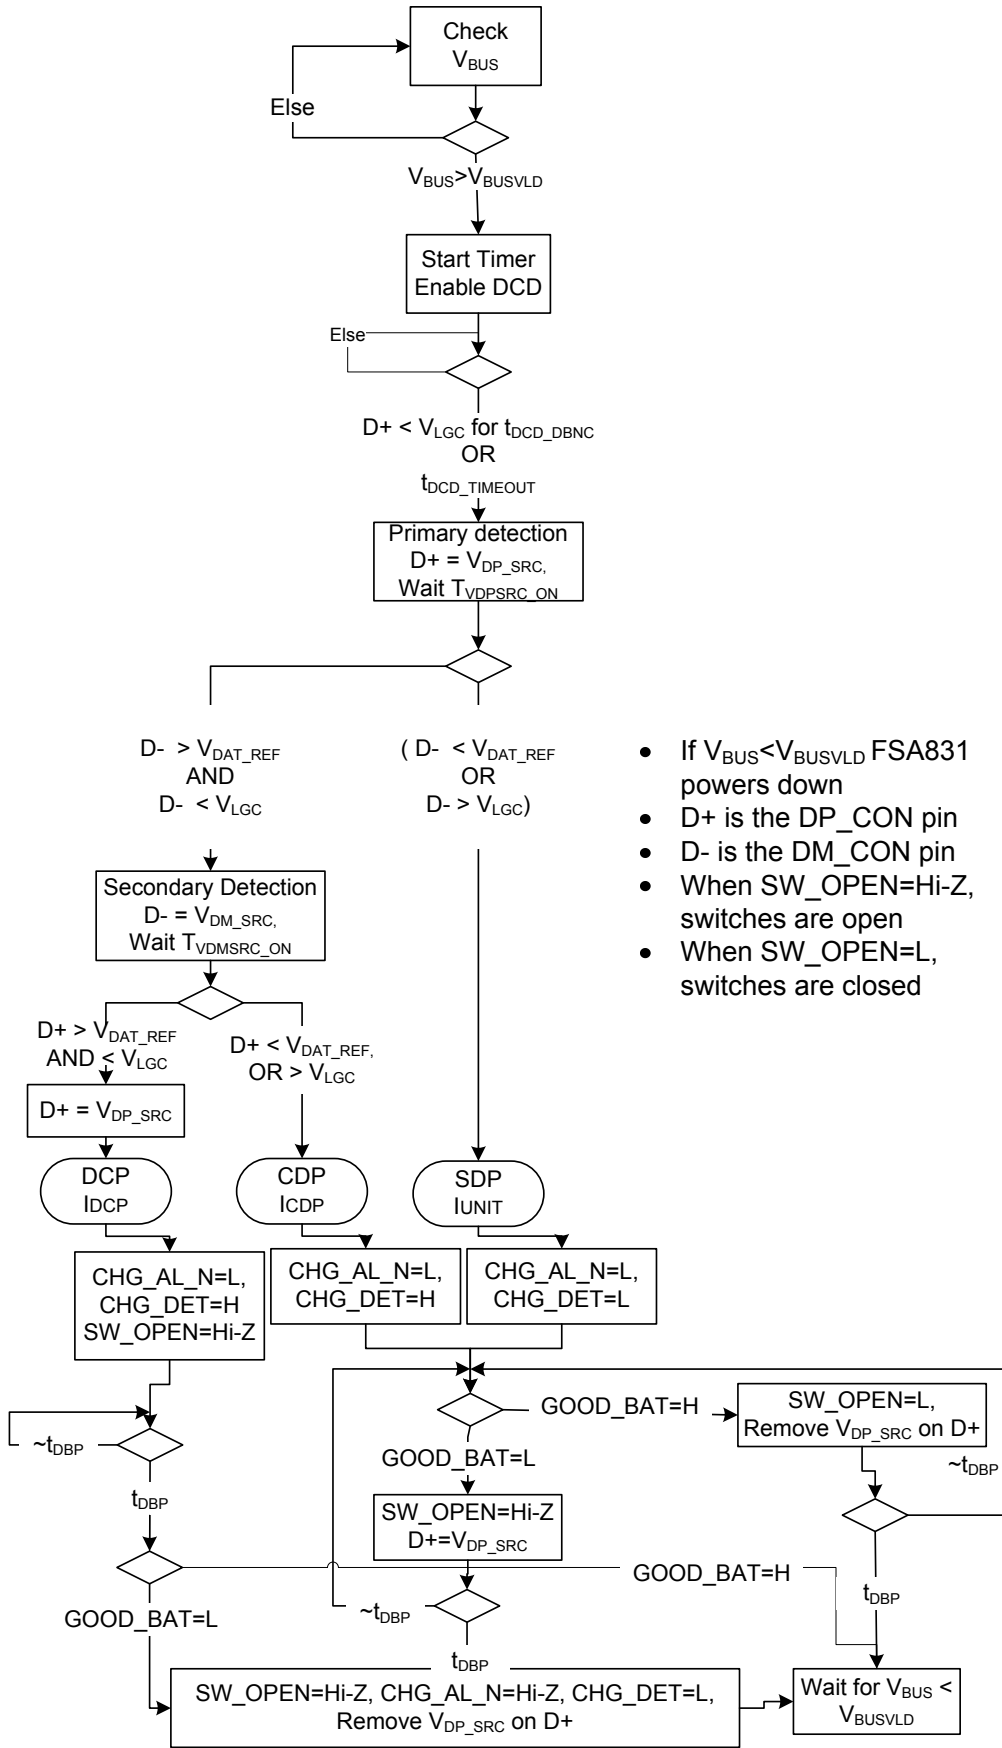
Check $V_{BUS}$

Else

$V_{BUS}>V_{BUSVLD}$

Start Timer Enable DCD

Else

D+ < $V_{LGC}$ for $t_{DCD\_DBNC}$ OR $t_{DCD\_TIMEOUT}$

Primary detection D+ = $V_{DP\_SRC,}$ Wait $T_{VDPSRC\_ON}$

D- > $V_{DAT\_REF}$ AND D- < $V_{LGC}$

( D- < $V_{DAT\_REF}$ OR D- > $V_{LGC}$)

- If $V_{BUS}$<$V_{BUSVLD}$ FSA831 powers down
- D+ is the DP_CON pin
- D- is the DM_CON pin
- When SW_OPEN=Hi-Z, switches are open
- When SW_OPEN=L, switches are closed

Secondary Detection D- = $V_{DM\_SRC,}$ Wait $T_{VDMSRC\_ON}$

D+ > $V_{DAT\_REF}$ AND < $V_{LGC}$

D+ < $V_{DAT\_REF,}$ OR > $V_{LGC}$

D+ = $V_{DP\_SRC}$

DCP IDCP

CDP ICDP

SDP IUNIT

CHG_AL_N=L, CHG_DET=H SW_OPEN=Hi-Z

CHG_AL_N=L, CHG_DET=H

CHG_AL_N=L, CHG_DET=L

~$t_{DBP}$

$t_{DBP}$

GOOD_BAT=H

SW_OPEN=L, Remove $V_{DP\_SRC}$ on D+

~$t_{DBP}$

GOOD_BAT=L

SW_OPEN=Hi-Z D+=$V_{DP\_SRC}$

GOOD_BAT=H

$t_{DBP}$

GOOD_BAT=L

~$t_{DBP}$

$t_{DBP}$

SW_OPEN=Hi-Z, CHG_AL_N=Hi-Z, CHG_DET=L, Remove $V_{DP\_SRC}$ on D+

Wait for $V_{BUS}$ < $V_{BUSVLD}$